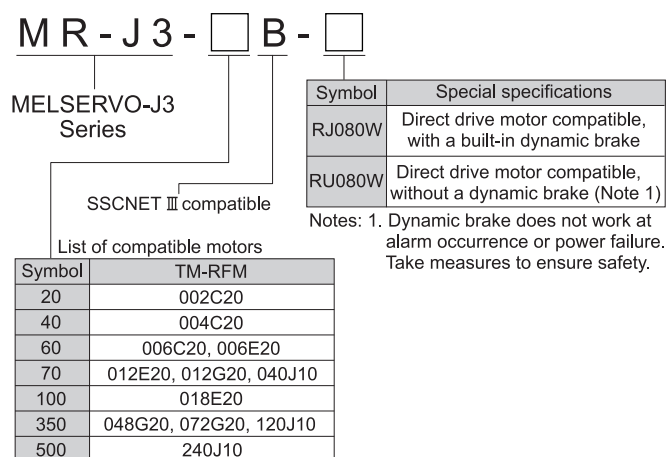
MR-J3-□B-□

MELSERVO-J3 Series

SSCNET Ⅲ compatible

| Symbol | Special specifications |
|---|---|
| RJ080W | Direct drive motor compatible, with a built-in dynamic brake |
| RU080W | Direct drive motor compatible, without a dynamic brake (Note 1) |

Notes: 1. Dynamic brake does not work at alarm occurrence or power failure. Take measures to ensure safety.

List of compatible motors

| Symbol | TM-RFM |
|---|---|
| 20 | 002C20 |
| 40 | 004C20 |
| 60 | 006C20, 006E20 |
| 70 | 012E20, 012G20, 040J10 |
| 100 | 018E20 |
| 350 | 048G20, 072G20, 120J10 |
| 500 | 240J10 |